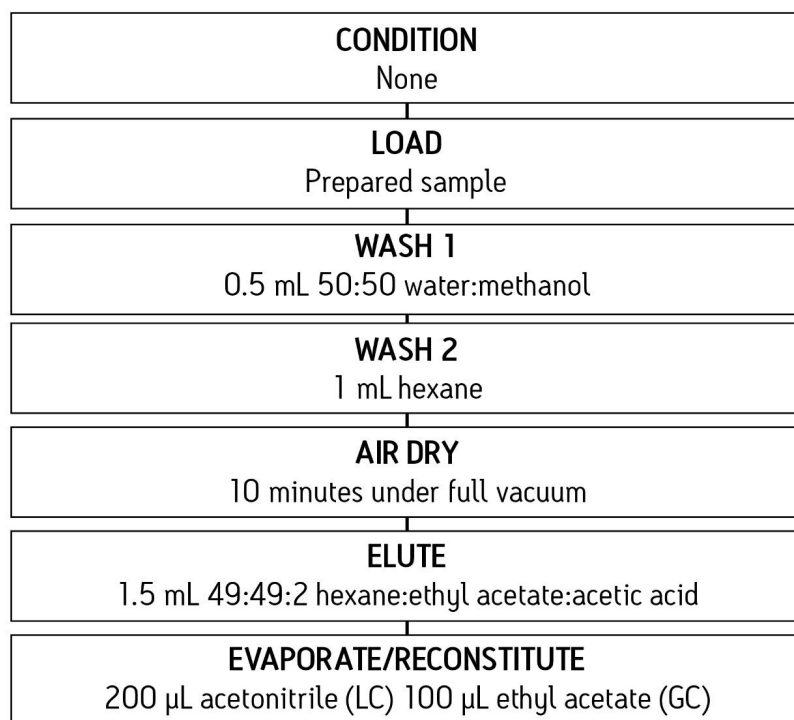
CONDITION
None

LOAD
Prepared sample

WASH 1
0.5 mL 50:50 water:methanol

WASH 2
1 mL hexane

AIR DRY
10 minutes under full vacuum

ELUTE
1.5 mL 49:49:2 hexane:ethyl acetate:acetic acid

EVAPORATE/RECONSTITUTE
200 µL acetonitrile (LC) 100 µL ethyl acetate (GC)